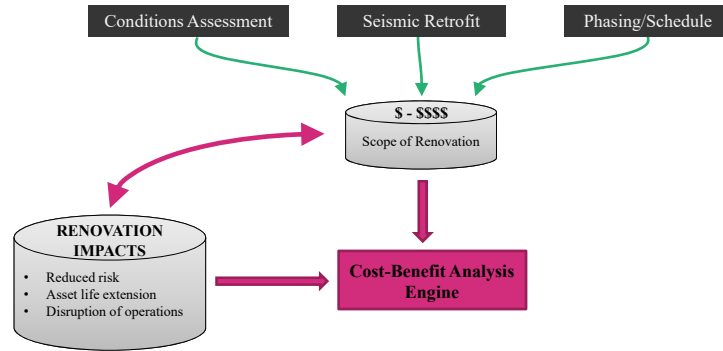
Conditions Assessment

Seismic Retrofit

Phasing/Schedule

\$ - \$\$\$\$

Scope of Renovation

RENOVATION IMPACTS

- Reduced risk
- Asset life extension
- Disruption of operations

Cost-Benefit Analysis Engine